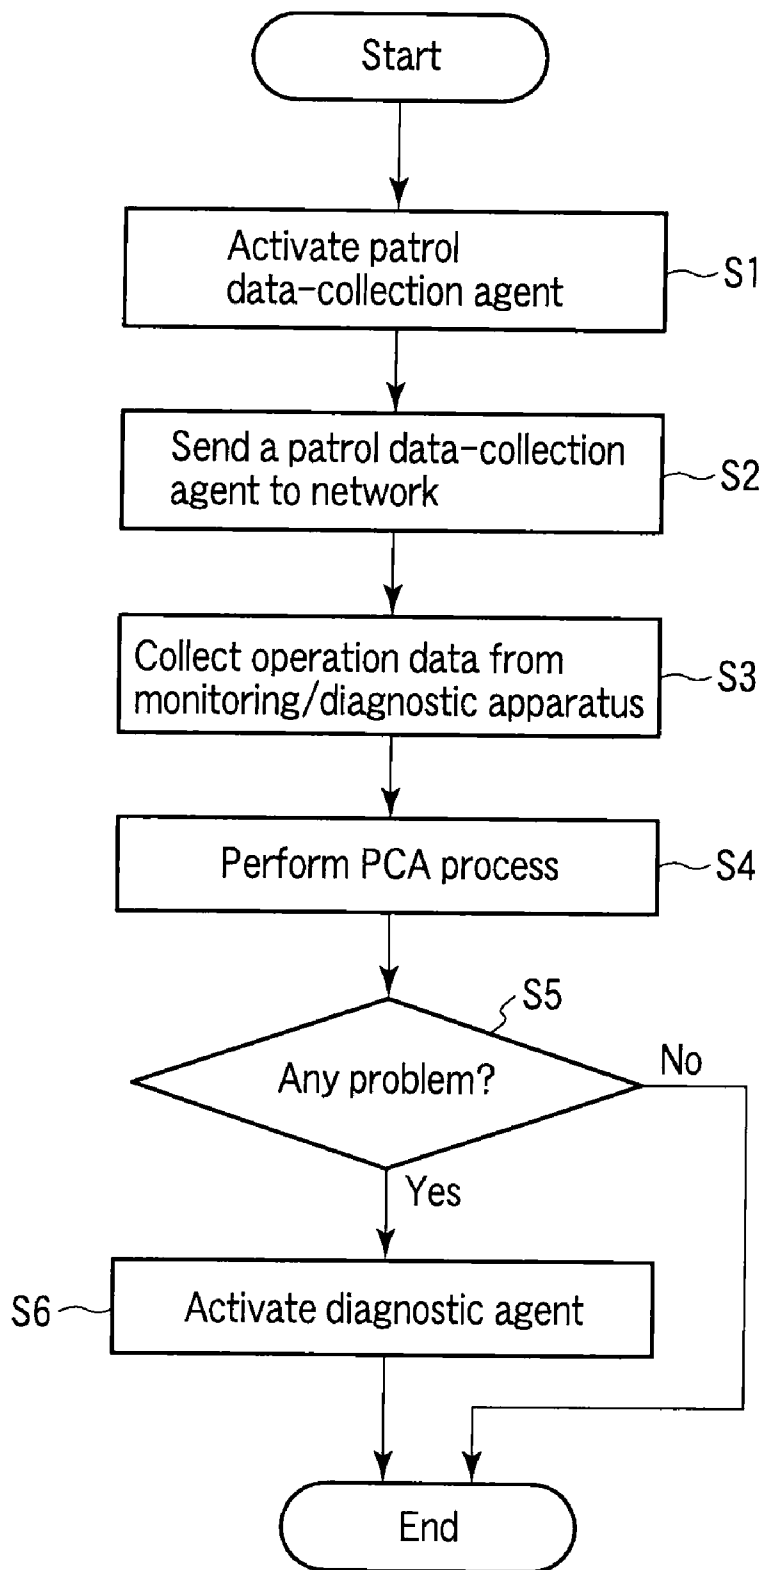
Start

Activate patrol data-collection agent

S1

Send a patrol data-collection agent to network

S2

Collect operation data from monitoring/diagnostic apparatus

S3

Perform PCA process

S4

S5

Any problem?

No

Yes

S6

Activate diagnostic agent

End